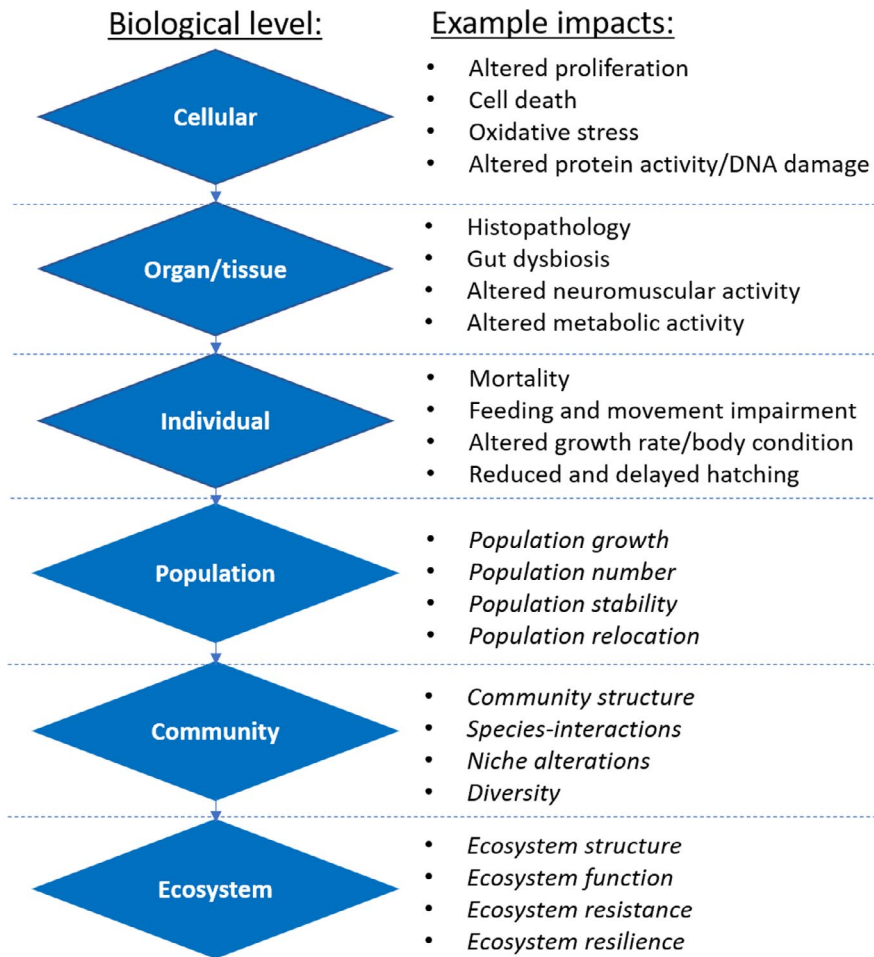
Biological level:

Example impacts:

Cellular

- Altered proliferation
- Cell death
- Oxidative stress
- Altered protein activity/DNA damage

Organ/tissue

- Histopathology
- Gut dysbiosis
- Altered neuromuscular activity
- Altered metabolic activity

Individual

- Mortality
- Feeding and movement impairment
- Altered growth rate/body condition
- Reduced and delayed hatching

Population

- *Population growth*
- *Population number*
- *Population stability*
- *Population relocation*

Community

- *Community structure*
- *Species-interactions*
- *Niche alterations*
- *Diversity*

Ecosystem

- *Ecosystem structure*
- *Ecosystem function*
- *Ecosystem resistance*
- *Ecosystem resilience*